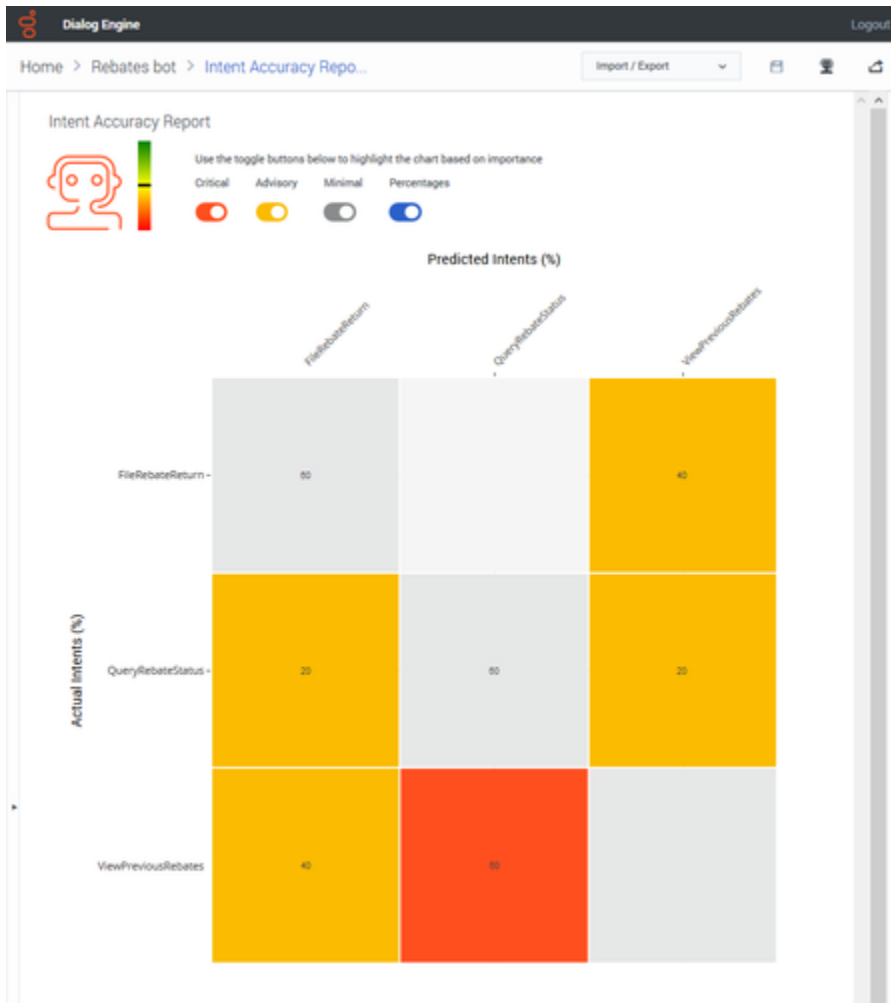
Dialog Engine

Logout

Home > Rebates bot > Intent Accuracy Repo...

Import / Export

Intent Accuracy Report

Use the toggle buttons below to highlight the chart based on importance

Critical Advisory Minimal Percentages

Predicted Intents (%)

| | FileRebateReturn | QueryRebateStatus | ViewPreviousRebates |
|---|---|---|---|
| FileRebateReturn | 60 | | 40 |
| QueryRebateStatus | 20 | 60 | 20 |
| ViewPreviousRebates | 40 | 60 | |

Actual Intents (%)